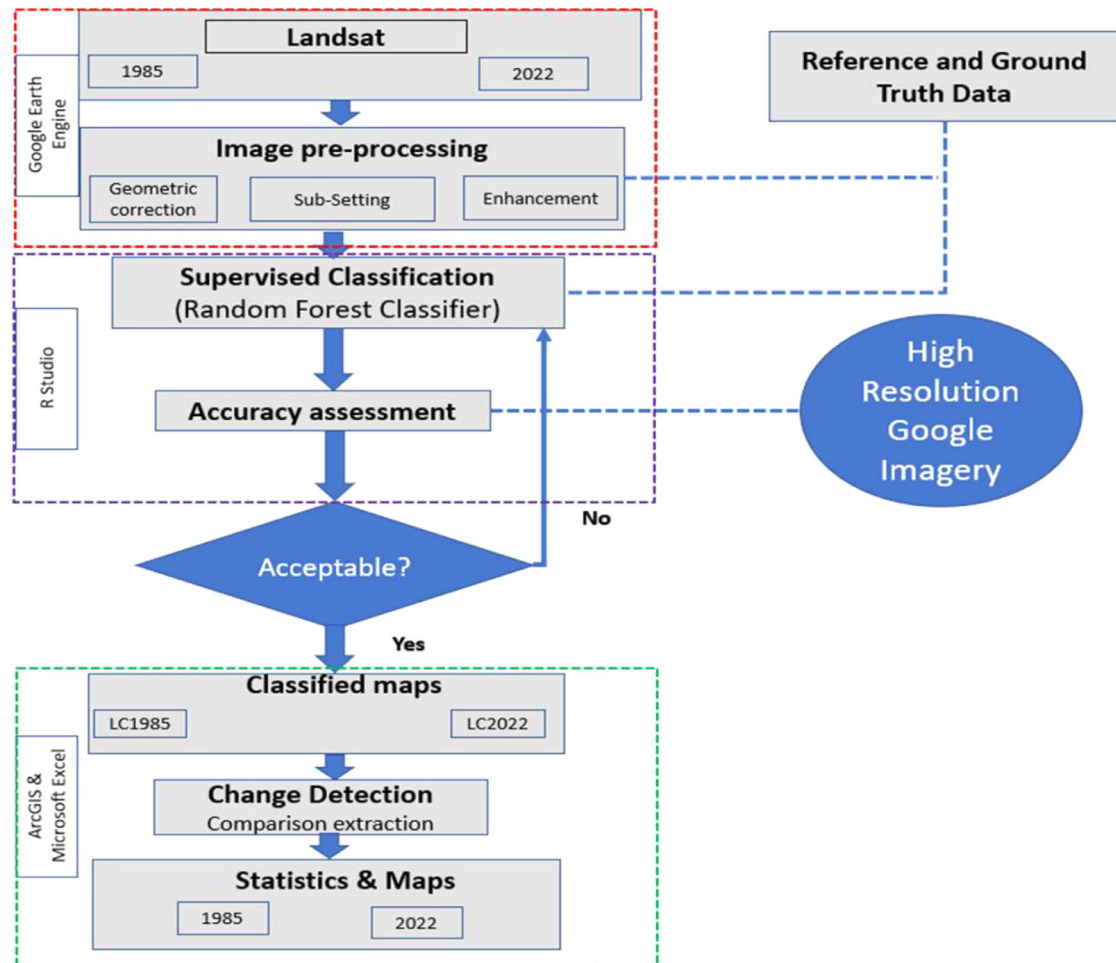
Google Earth Engine

Landsat

1985

2022

Reference and Ground Truth Data

Image pre-processing

Geometric correction

Sub-Setting

Enhancement

Supervised Classification (Random Forest Classifier)

R Studio

Accuracy assessment

High Resolution Google Imagery

No

Acceptable?

Yes

Classified maps

LC1985

LC2022

ArcGIS & Microsoft Excel

Change Detection
Comparison extraction

Statistics & Maps

1985

2022